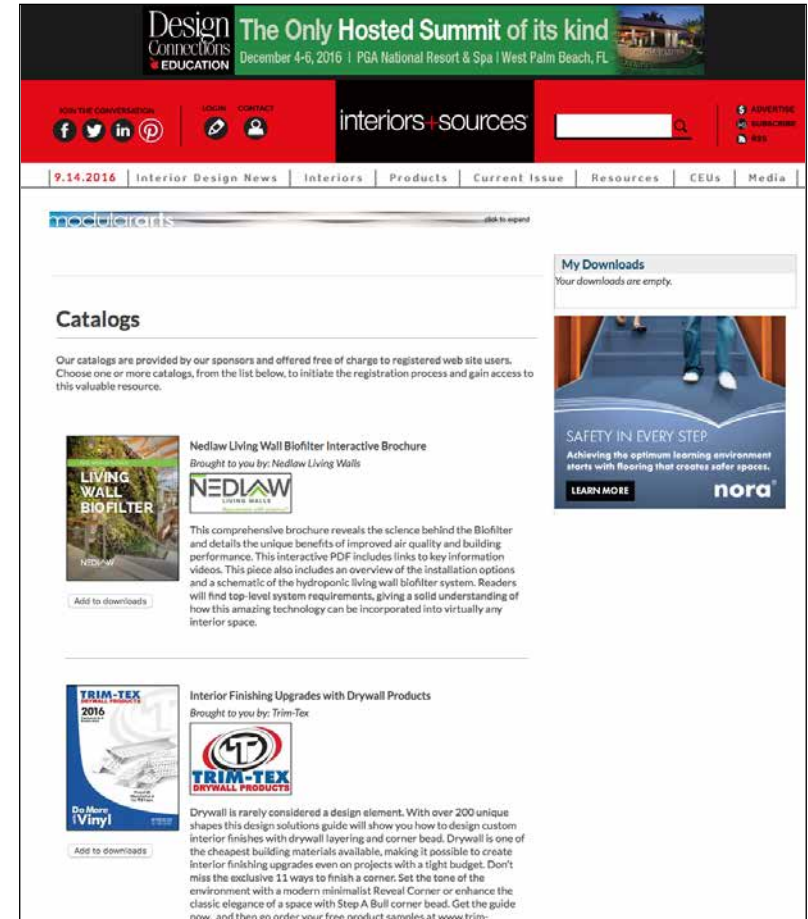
Design Connections EDUCATION The Only Hosted Summit of its kind December 4-6, 2016 | PGA National Resort & Spa | West Palm Beach, FL

JOIN THE CONVERSATION

LOGIN CONTACT

interiors+sources

ADVERTISE
SUBSCRIBE
RSS

9.14.2016 | Interior Design News | Interiors | Products | Current Issue | Resources | CEUs | Media

modulararts click to expand

My Downloads
Your downloads are empty.

Catalogs

Our catalogs are provided by our sponsors and offered free of charge to registered web site users. Choose one or more catalogs, from the list below, to initiate the registration process and gain access to this valuable resource.

LIVING WALL BIOFILTER
NEDLAW

Add to downloads

Nedlaw Living Wall Biofilter Interactive Brochure
Brought to you by: Nedlaw Living Walls

NEDLAW LIVING WALLS

This comprehensive brochure reveals the science behind the Biofilter and details the unique benefits of improved air quality and building performance. This interactive PDF includes links to key information videos. This piece also includes an overview of the installation options and a schematic of the hydroponic living wall biofilter system. Readers will find top-level system requirements, giving a solid understanding of how this amazing technology can be incorporated into virtually any interior space.

SAFETY IN EVERY STEP
Achieving the optimum learning environment starts with flooring that creates safer spaces.
LEARN MORE
nora

TRIM-TEX DRYWALL PRODUCTS
2016
Do More Vinyl

Add to downloads

Interior Finishing Upgrades with Drywall Products
Brought to you by: Trim-Tex

TRIM-TEX DRYWALL PRODUCTS

Drywall is rarely considered a design element. With over 200 unique shapes this design solutions guide will show you how to design custom interior finishes with drywall layering and corner bead. Drywall is one of the cheapest building materials available, making it possible to create interior finishing upgrades even on projects with a tight budget. Don't miss the exclusive 11 ways to finish a corner. Set the tone of the environment with a modern minimalist Reveal Corner or enhance the classic elegance of a space with Step A Bull corner bead. Get the guide now, and then go order your free product samples at www.trim-